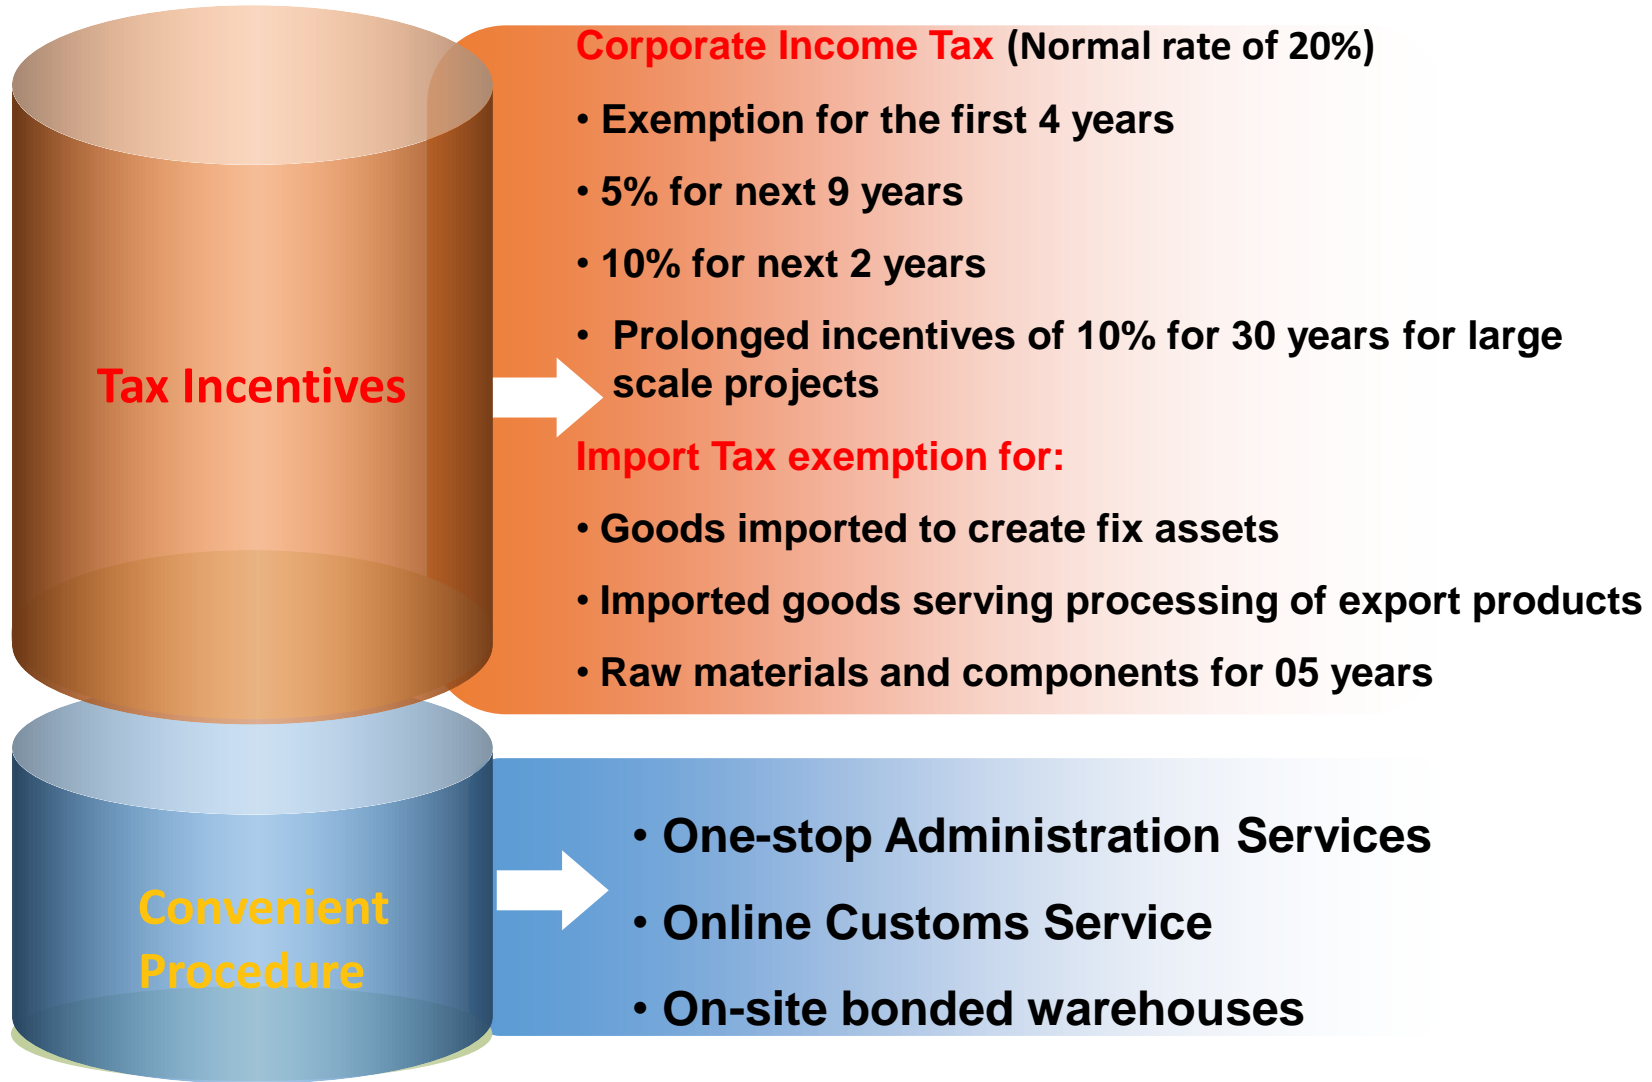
Tax Incentives

Corporate Income Tax (Normal rate of 20%)

• Exemption for the first 4 years

• 5% for next 9 years

• 10% for next 2 years

• Prolonged incentives of 10% for 30 years for large scale projects

Import Tax exemption for:

• Goods imported to create fix assets

• Imported goods serving processing of export products

• Raw materials and components for 05 years

Convenient Procedure

• One-stop Administration Services

• Online Customs Service

• On-site bonded warehouses